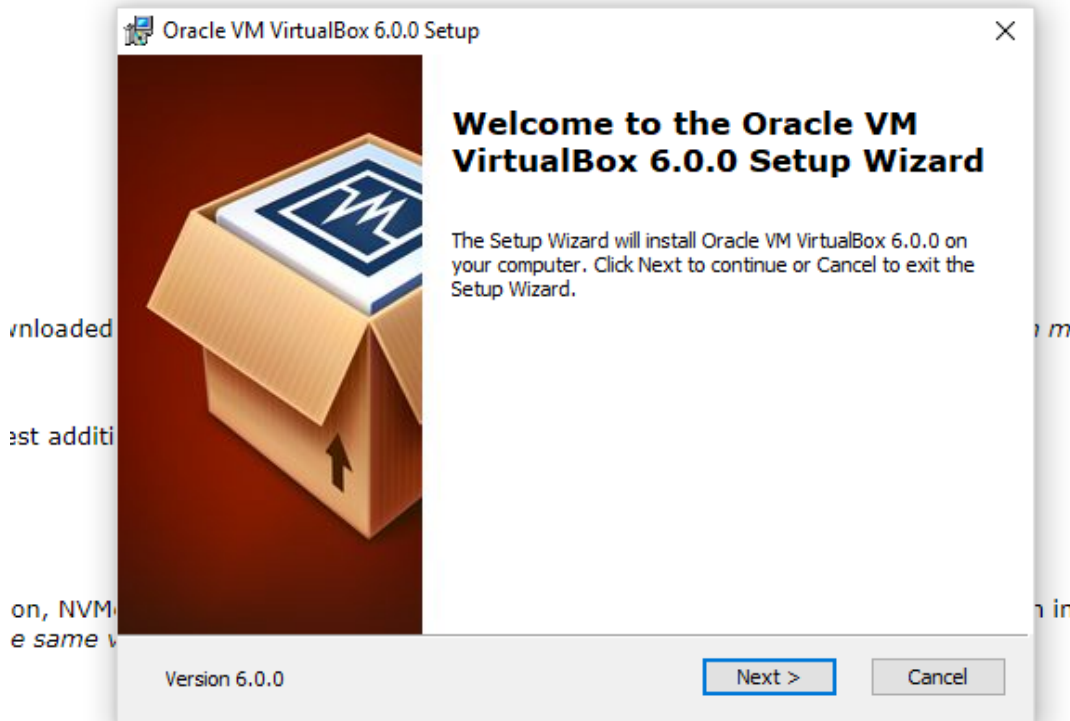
Oracle VM VirtualBox 6.0.0 Setup

×

Welcome to the Oracle VM VirtualBox 6.0.0 Setup Wizard

The Setup Wizard will install Oracle VM VirtualBox 6.0.0 on your computer. Click Next to continue or Cancel to exit the Setup Wizard.

vnloaded

n m

est additi

on, NVM

n in

e same w

Version 6.0.0

Next >

Cancel